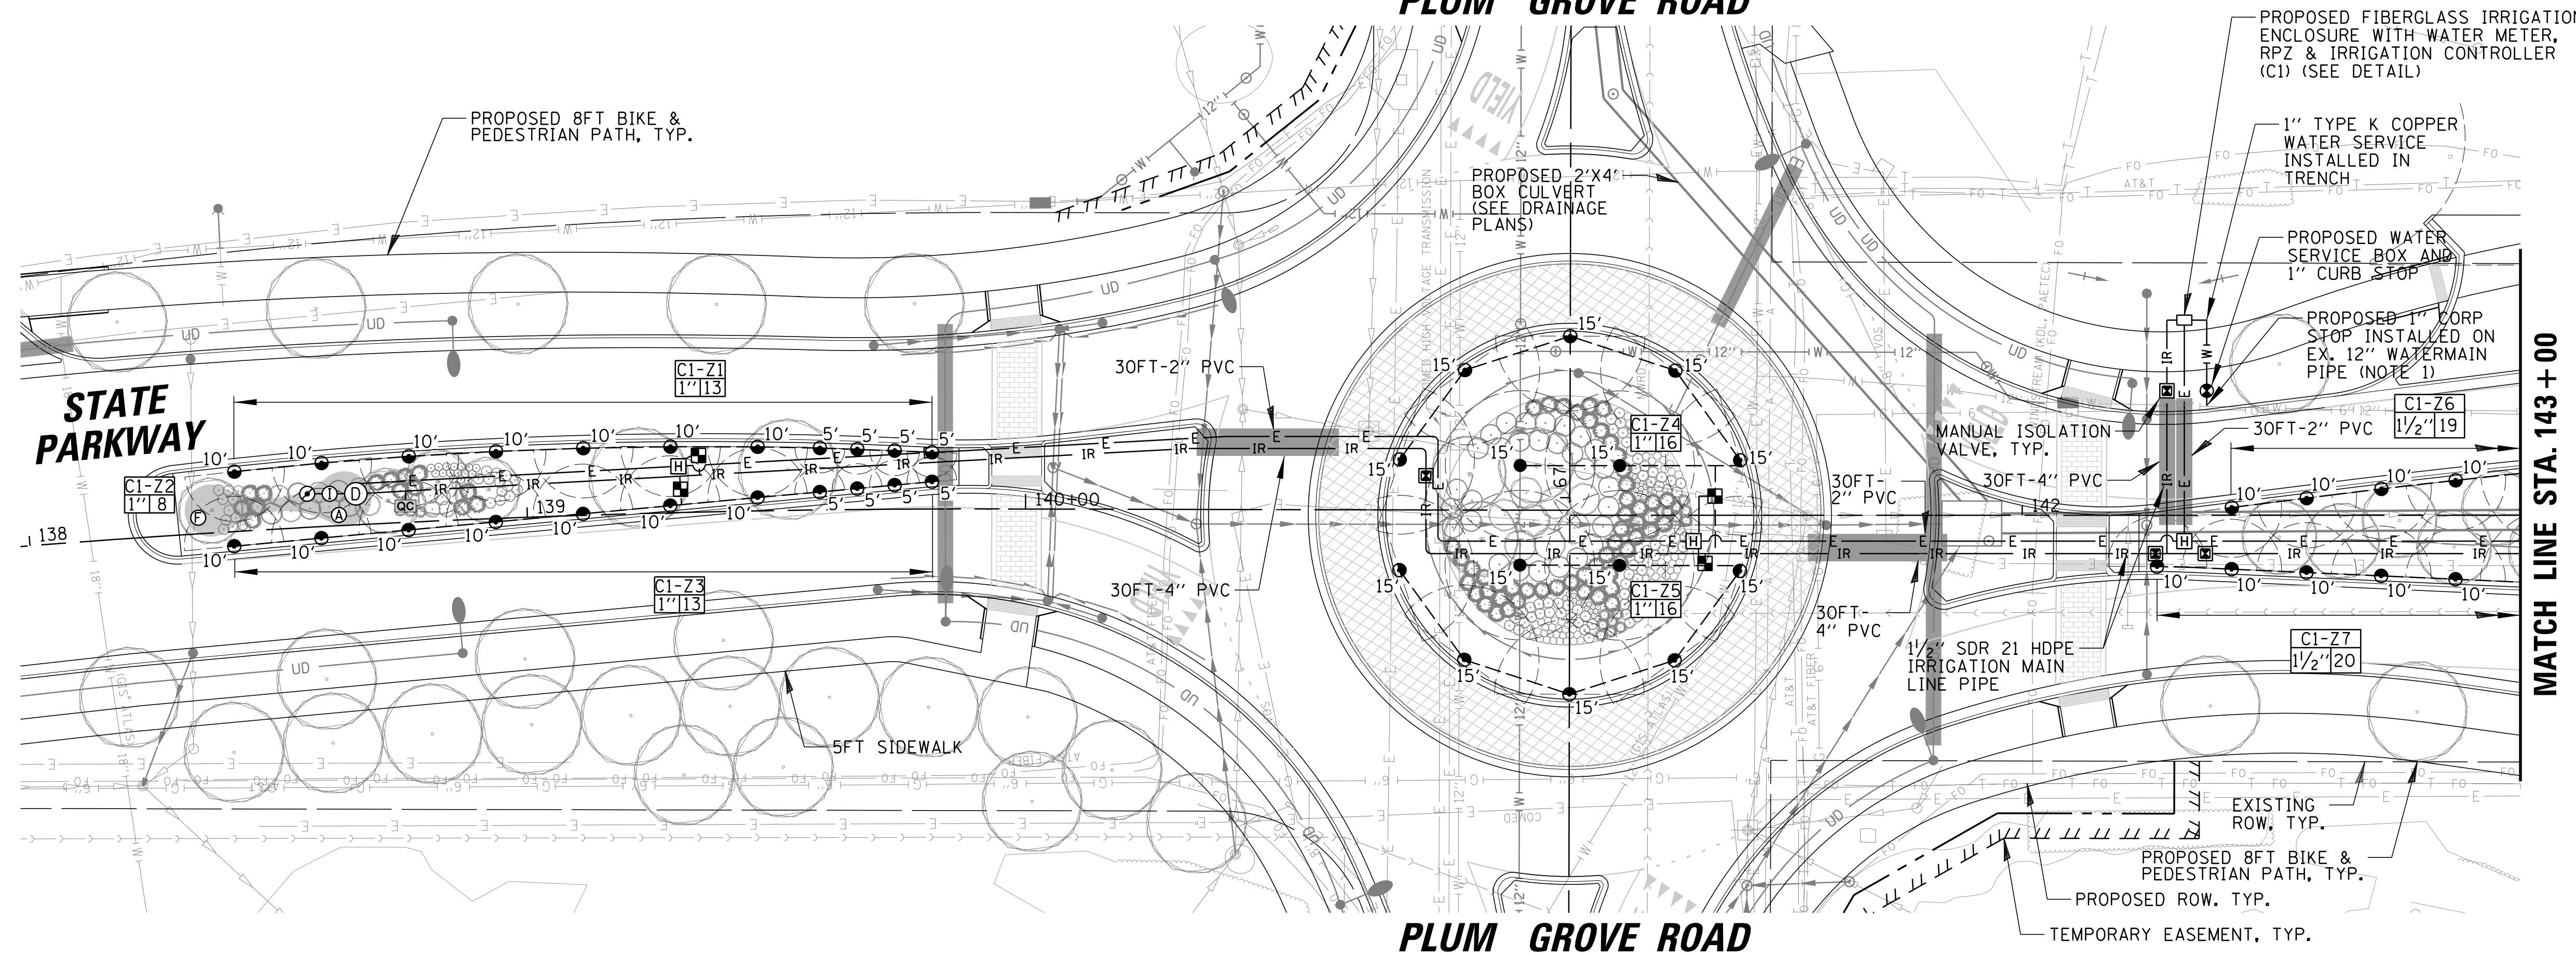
PLUM GROVE ROAD

PROPOSED FIBERGLASS IRRIGATION ENCLOSURE WITH WATER METER, RPZ & IRRIGATION CONTROLLER (C1) (SEE DETAIL)

PROPOSED 8FT BIKE & PEDESTRIAN PATH, TYP.

1" TYPE K COPPER WATER SERVICE INSTALLED IN TRENCH

PROPOSED 2'X4' BOX CULVERT (SEE DRAINAGE PLANS)

PROPOSED WATER SERVICE BOX AND 1" CURB STOP

PROPOSED 1" CORP STOP INSTALLED ON EX. 12" WATERMAIN PIPE (NOTE 1)

STATE PARKWAY

| C1-Z1 |
|---|
| 1" 13 |

30FT-2" PVC

| C1-Z4 |
|---|
| 1" 16 |

MANUAL ISOLATION VALVE, TYP.

| C1-Z6 |
|---|
| 1½" 19 |

30FT-2" PVC

| C1-Z2 |
|---|
| 1" 8 |

30FT-2" PVC

30FT-4" PVC

138

139

140+00

142

30FT-4" PVC

| C1-Z3 |
|---|
| 1" 13 |

| C1-Z5 |
|---|
| 1" 16 |

30FT-4" PVC

1½" SDR 21 HDPE IRRIGATION MAIN LINE PIPE

| C1-Z7 |
|---|
| 1½" 20 |

5FT SIDEWALK

MATCH LINE STA. 143+00

EXISTING ROW, TYP.

PROPOSED 8FT BIKE & PEDESTRIAN PATH, TYP.

PROPOSED ROW. TYP.

TEMPORARY EASEMENT, TYP.

PLUM GROVE ROAD